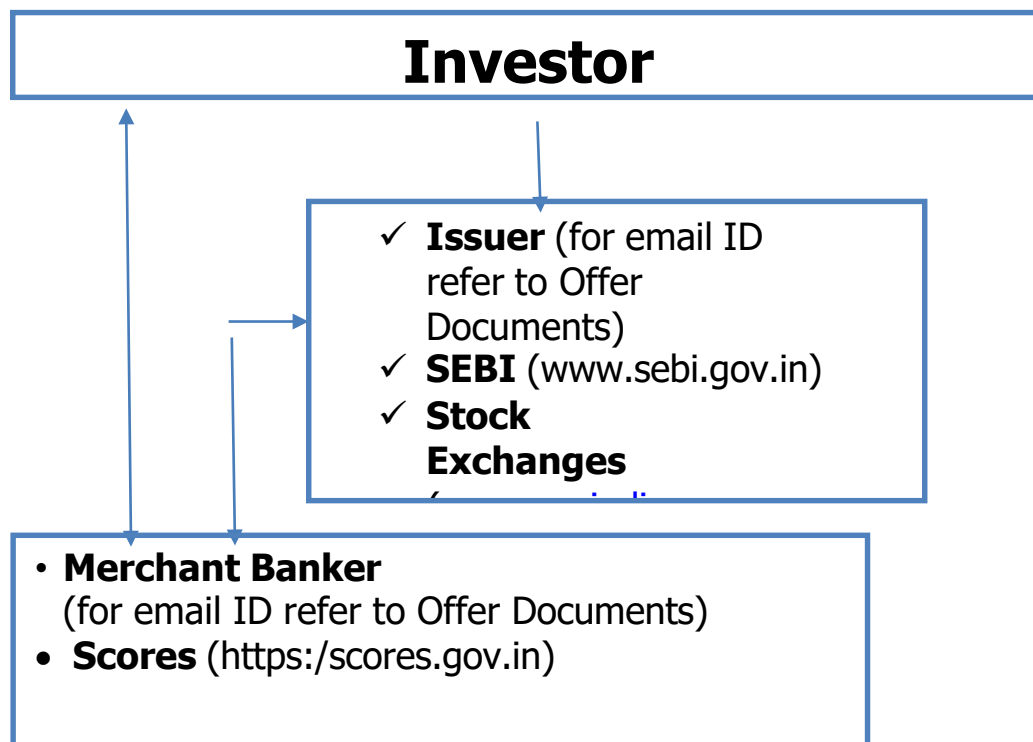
Investor

✓ **Issuer** (for email ID refer to Offer Documents)
✓ **SEBI** (www.sebi.gov.in)
✓ **Stock Exchanges**
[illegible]

• **Merchant Banker** (for email ID refer to Offer Documents)
• **Scores** (https:/scores.gov.in)